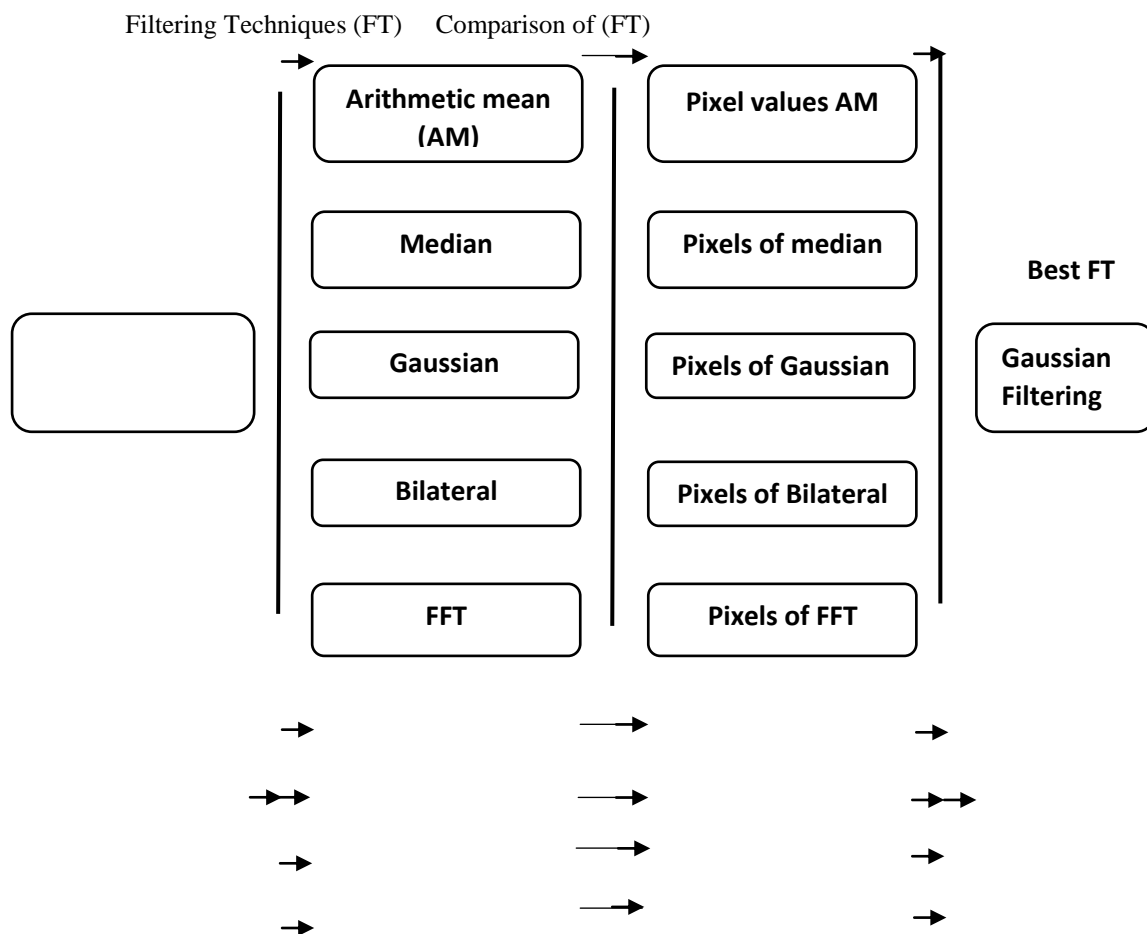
Filtering Techniques (FT) Comparison of (FT)

Arithmetic mean (AM)

Median

Gaussian

Bilateral

FFT

Pixel values AM

Pixels of median

Pixels of Gaussian

Pixels of Bilateral

Pixels of FFT

Best FT

Gaussian Filtering